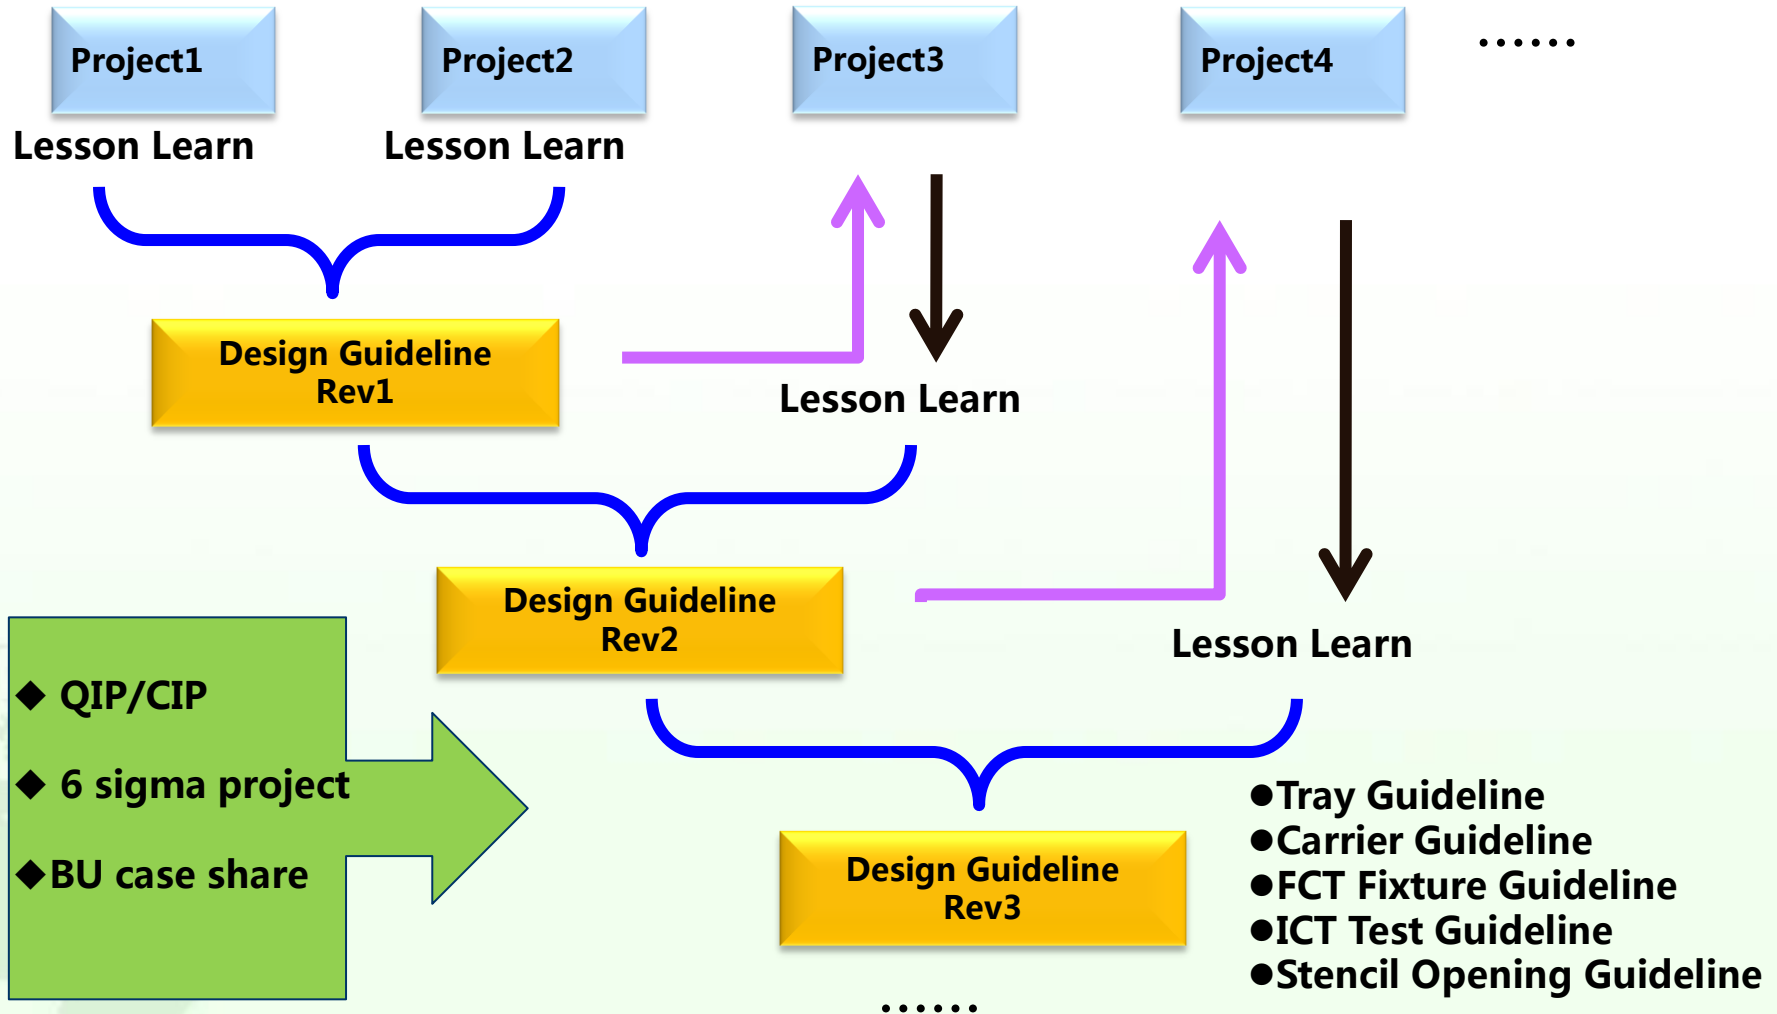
Project1

Project2

Project3

Project4

……

Lesson Learn

Lesson Learn

Design Guideline Rev1

Lesson Learn

Design Guideline Rev2

Lesson Learn

◆ QIP/CIP

◆ 6 sigma project

◆BU case share

Design Guideline Rev3

●Tray Guideline
●Carrier Guideline
●FCT Fixture Guideline
●ICT Test Guideline
●Stencil Opening Guideline

……